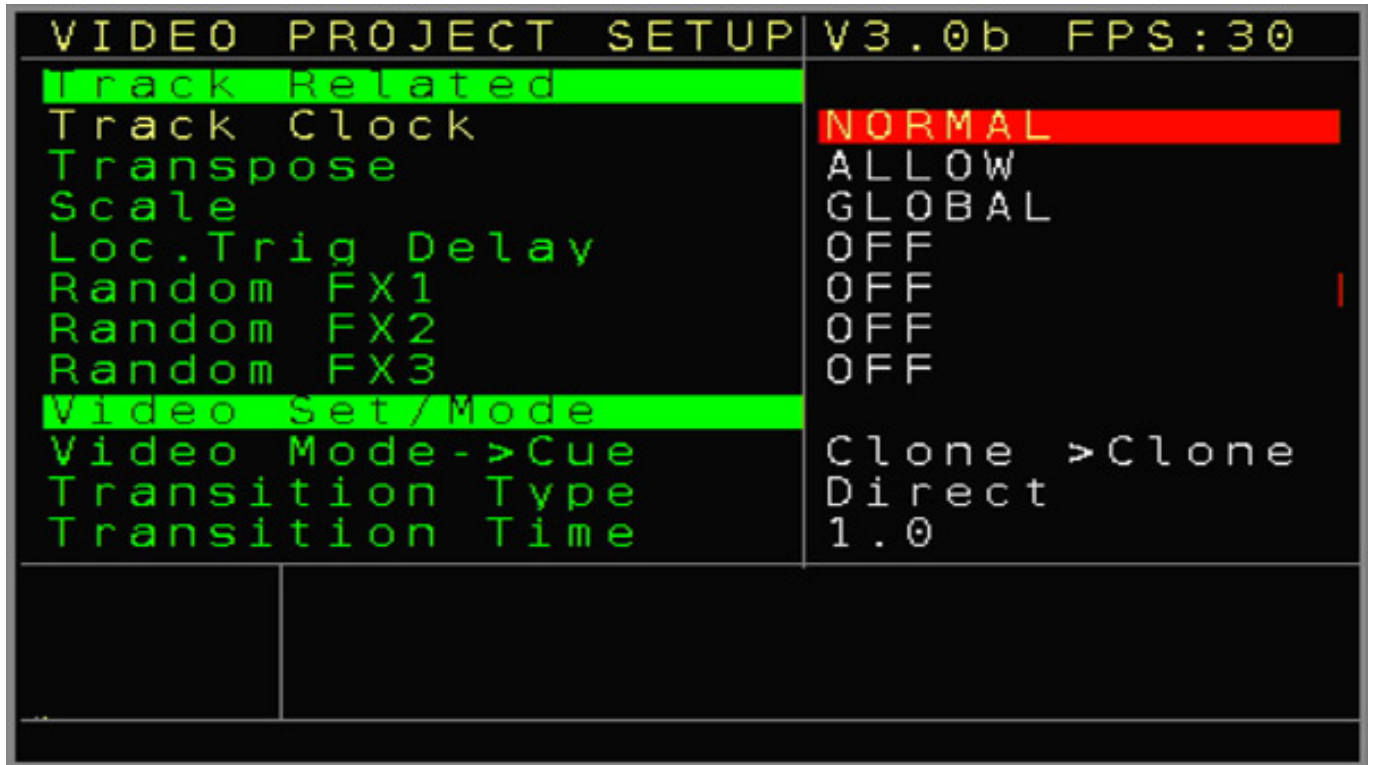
| VIDEO PROJECT SETUP | V3.0b FPS:30 |
|---|---|
| Track Related | |
| Track Clock | NORMAL |
| Transpose | ALLOW |
| Scale | GLOBAL |
| Loc.Trig Delay | OFF |
| Random FX1 | OFF |
| Random FX2 | OFF |
| Random FX3 | OFF |
| Video Set/Mode | |
| Video Mode->Cue | Clone >Clone |
| Transition Type | Direct |
| Transition Time | 1.0 |